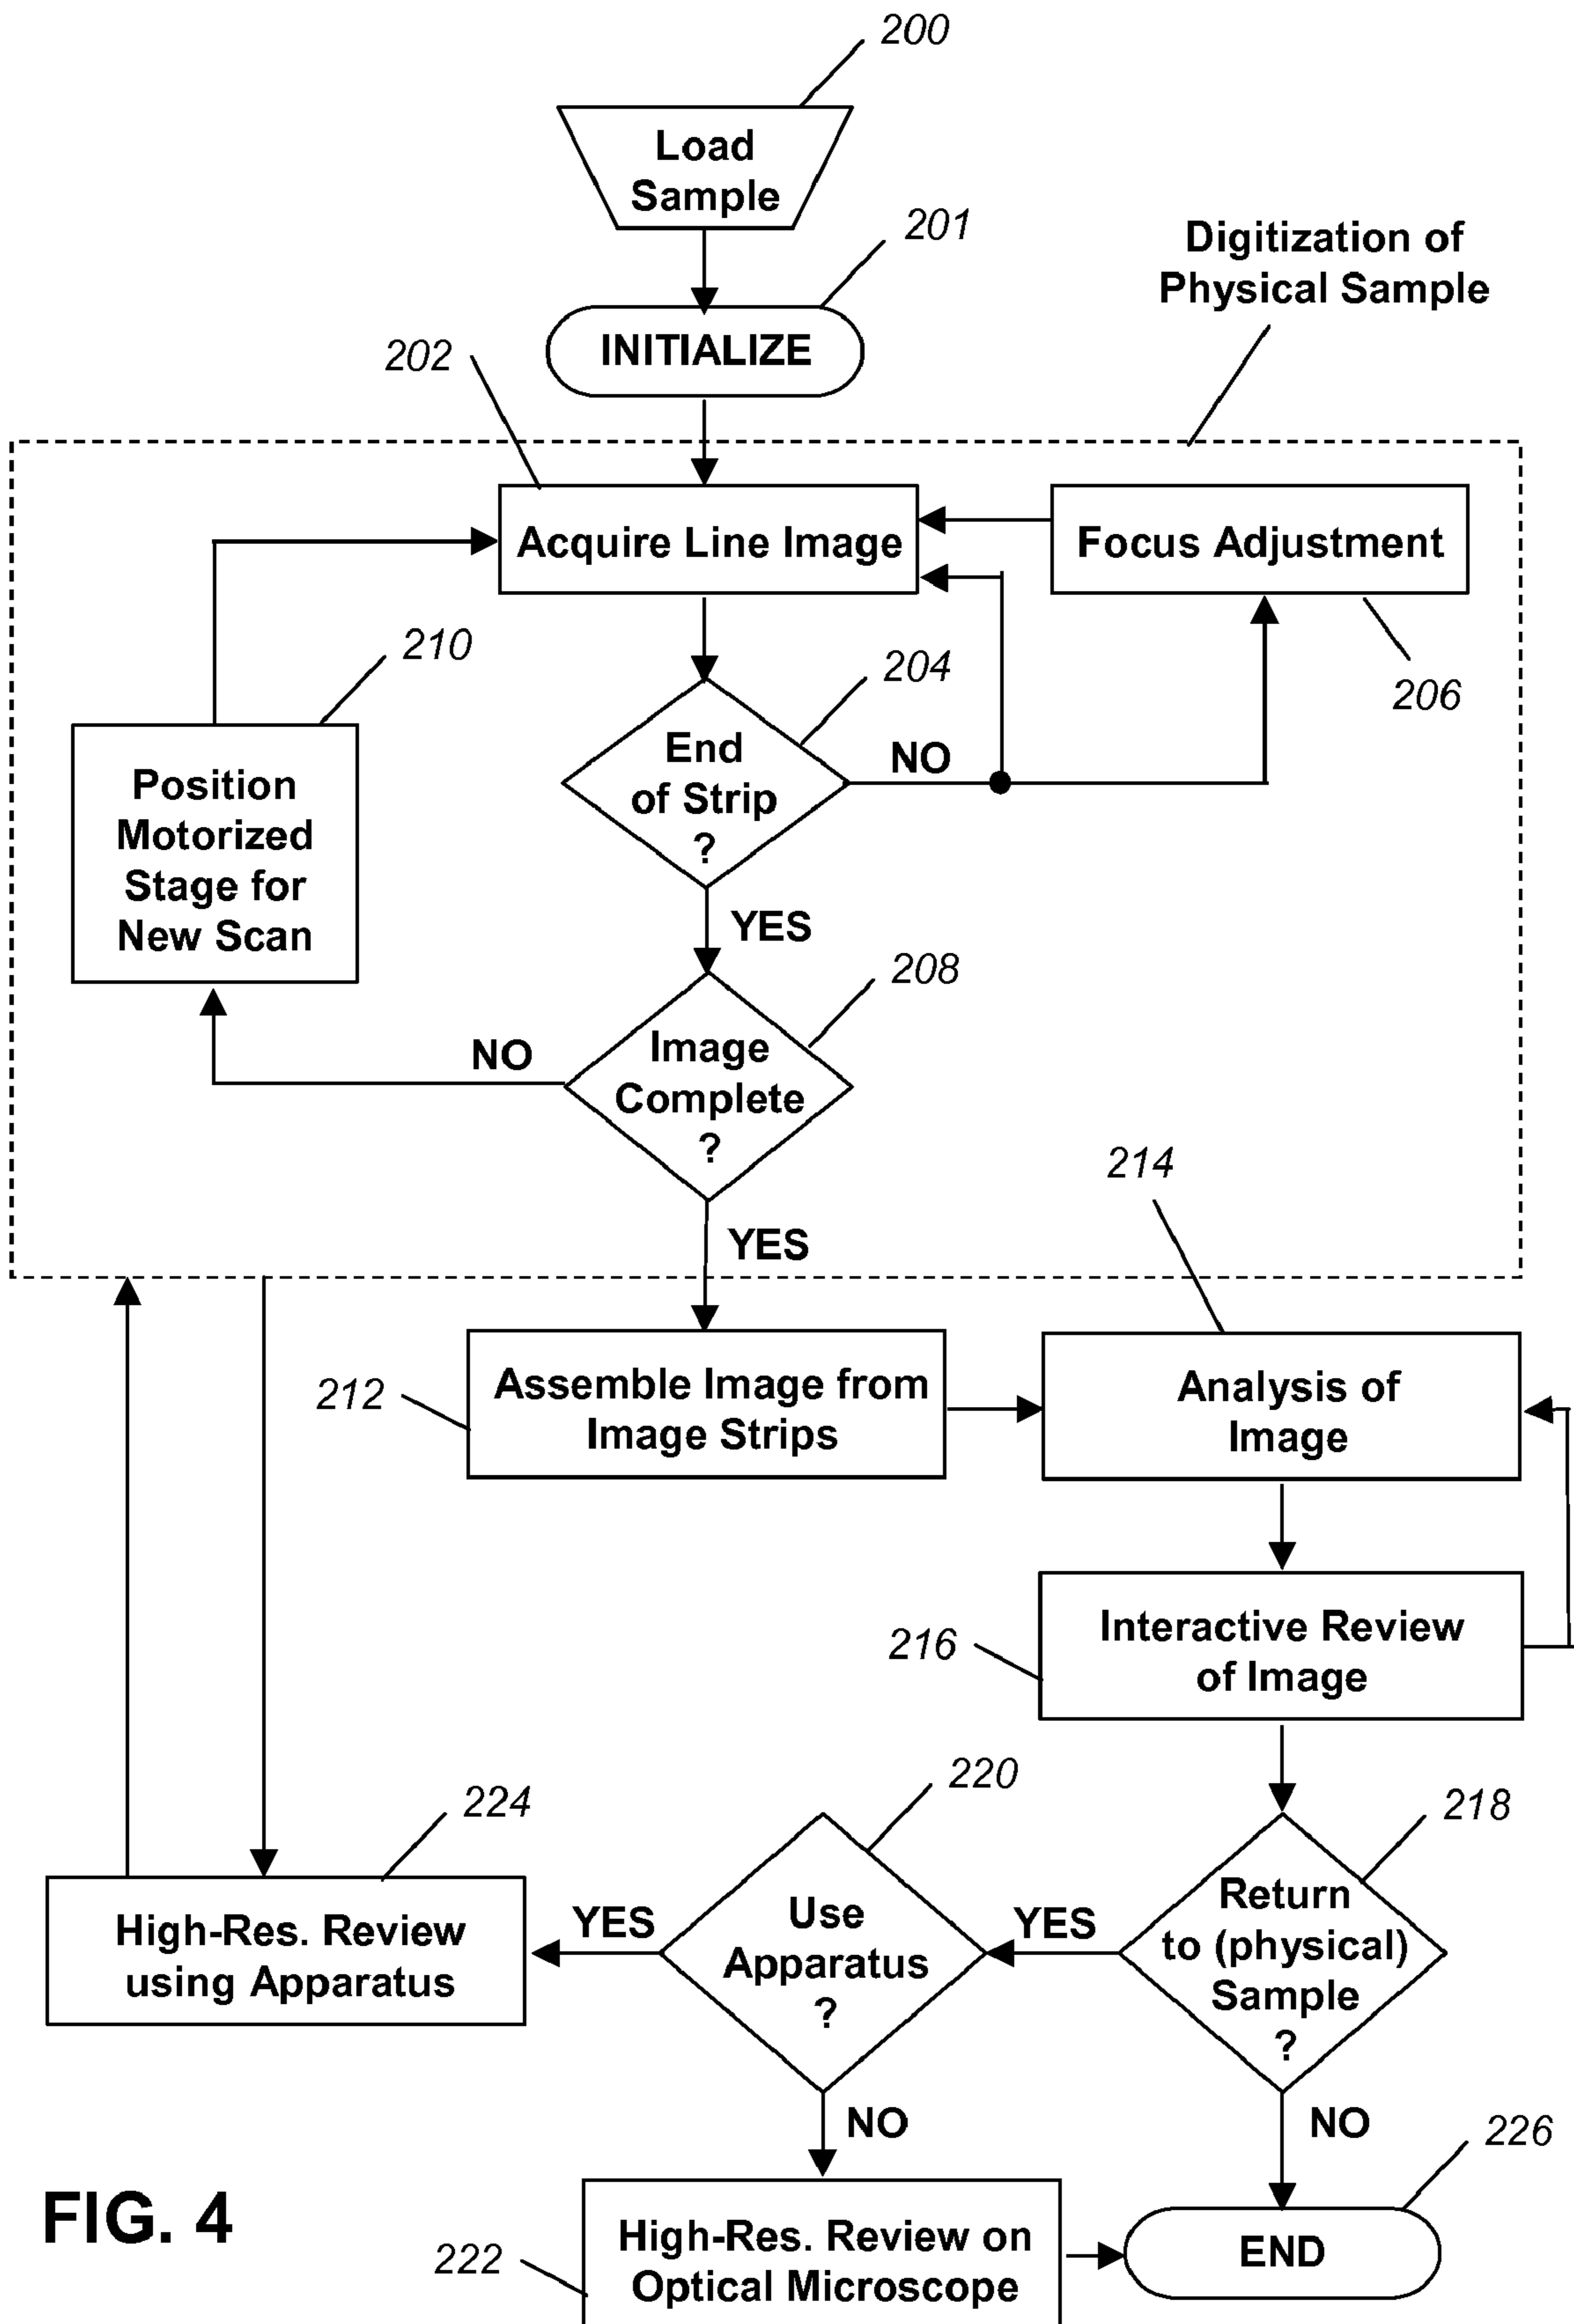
200

Load Sample

201

INITIALIZE

Digitization of Physical Sample

202

Acquire Line Image

Focus Adjustment

206

210

204

End of Strip ?

NO

Position Motorized Stage for New Scan

YES

208

NO

Image Complete ?

YES

214

212

Assemble Image from Image Strips

Analysis of Image

216

Interactive Review of Image

220

224

218

High-Res. Review using Apparatus

YES

Use Apparatus ?

YES

Return to (physical) Sample ?

NO

NO

226

FIG. 4

222

High-Res. Review on Optical Microscope

END